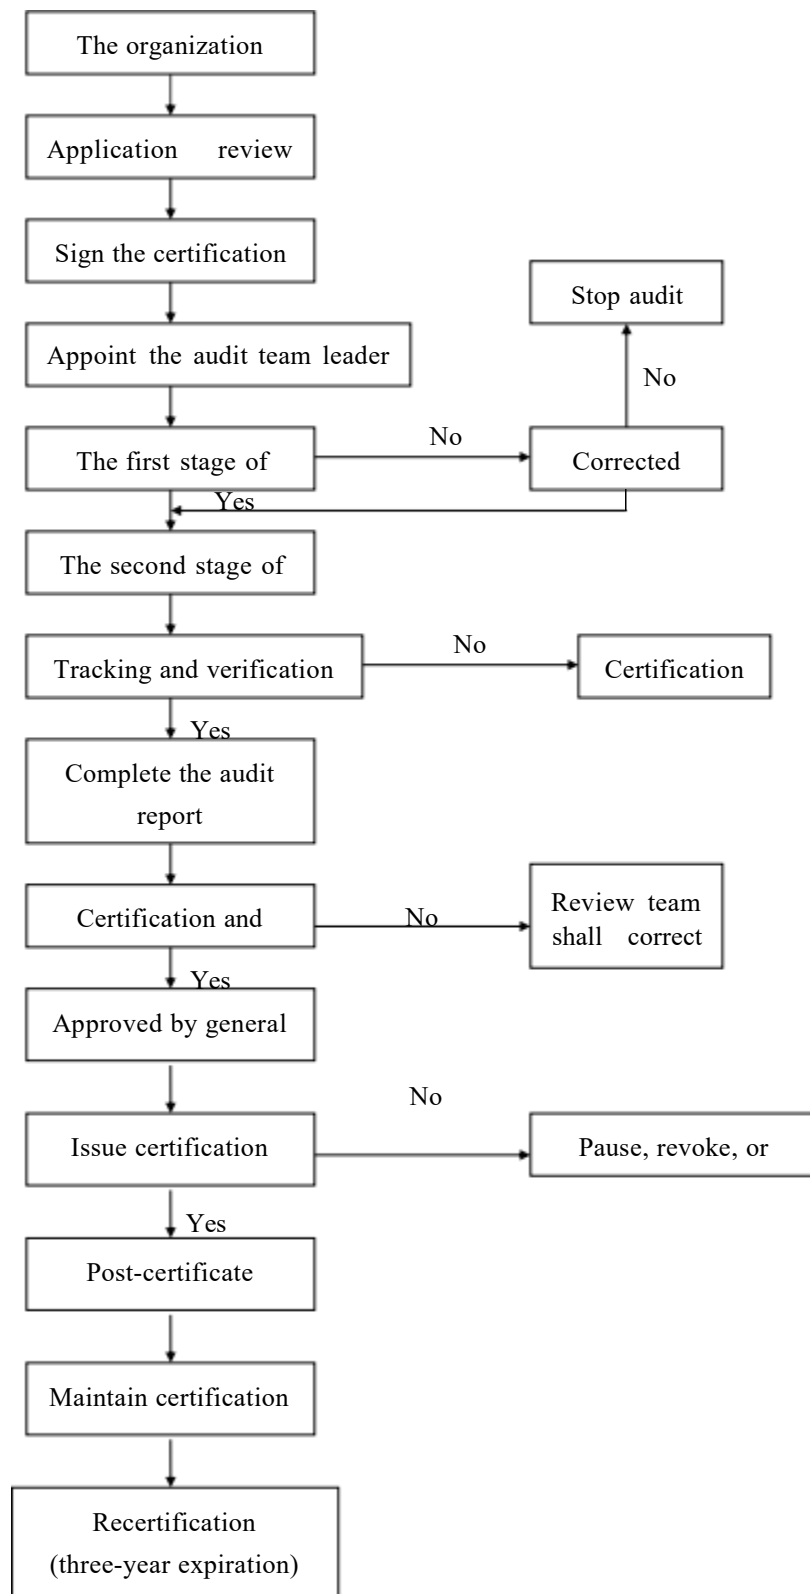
The organization

Application review

Sign the certification

Stop audit

No

Appoint the audit team leader

No

The first stage of

Corrected

Yes

The second stage of

No

Tracking and verification

Certification

Yes

Complete the audit report

Certification and

No

Review team shall correct

Yes

Approved by general

No

Issue certification

Pause, revoke, or

Yes

Post-certificate

Maintain certification

Recertification (three-year expiration)